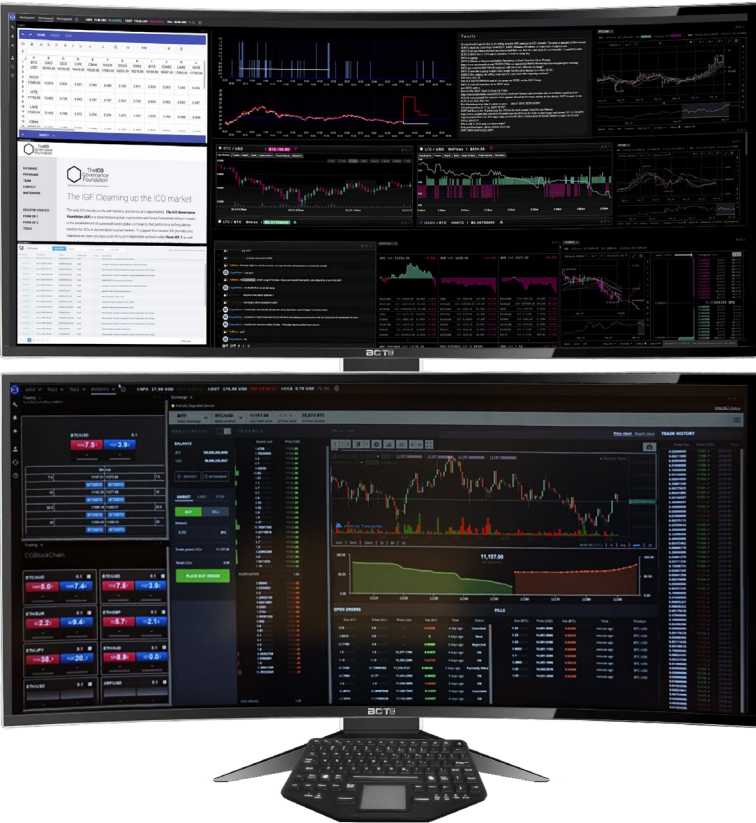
The ICO Governance Foundation

The IGF Cleaning up the ICO market

BCT8

TRADE HISTORY

PLACE BUY ORDER

BUY

SELL

MARKET

LIMIT

STOP

BALANCE

OPEN ORDERS

FILLS

BTC/USD

ETH/USD

ETH/EUR

ETH/GBP

ETH/JPY

ETH/CHF

ETH/USD

XRP/USD

CCBookChain

11,157.00

BCT8